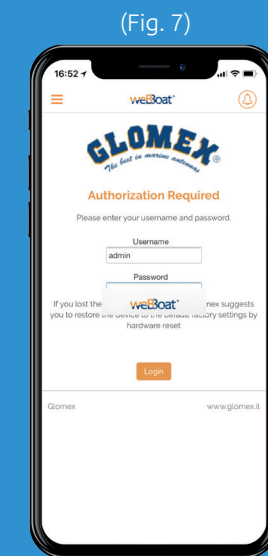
(Fig. 7)

16:52

weBoat

GLOMEX
The best in marine antennas

Authorization Required

Please enter your username and password.

Username
admin

Password

If you lost the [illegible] weBoat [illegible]nex suggests you to restore the device to the default factory settings by hardware reset

Login

Glomex

www.glomex.it